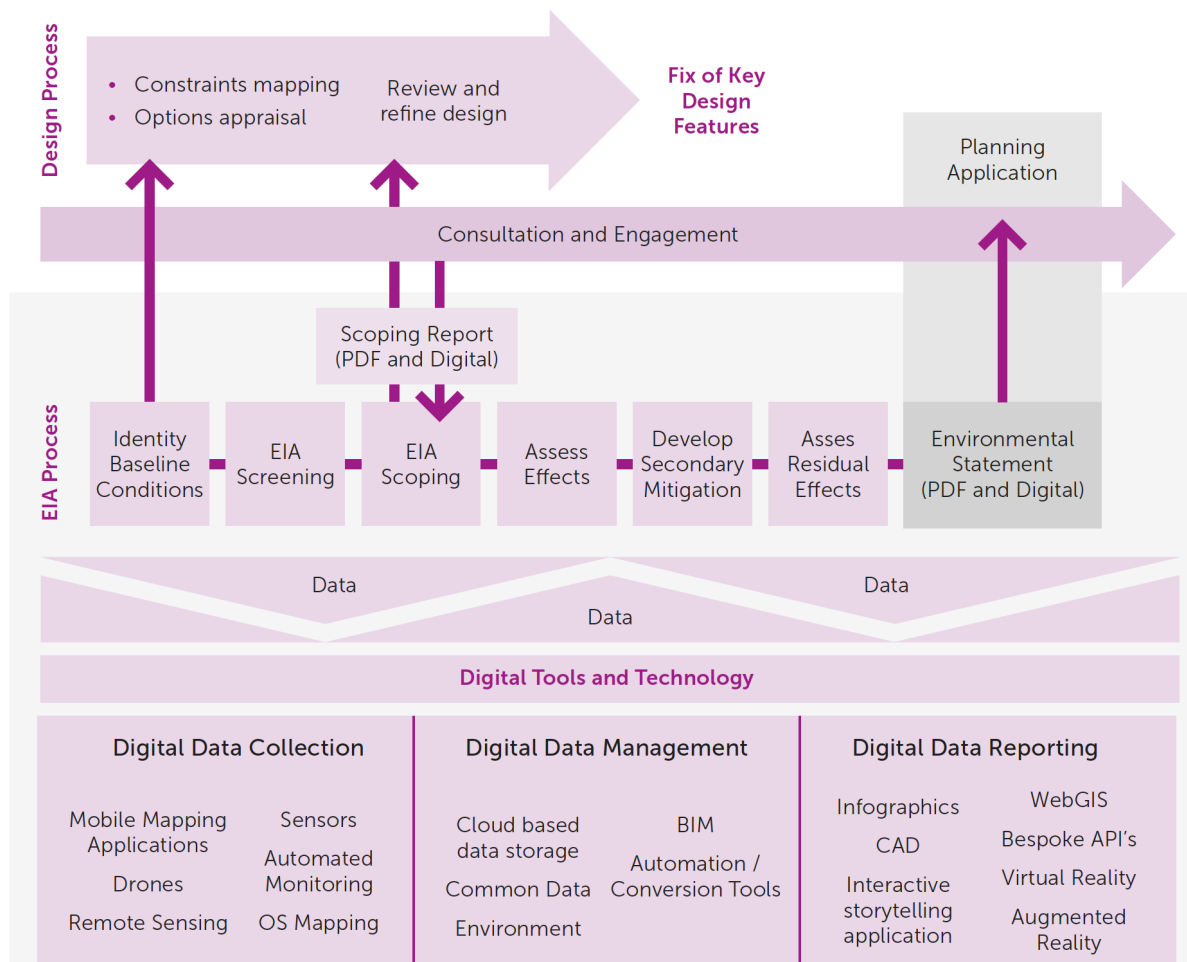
Design Process

• Constraints mapping
• Options appraisal

Review and refine design

Fix of Key Design Features

Planning Application

Consultation and Engagement

Scoping Report (PDF and Digital)

EIA Process

Identity Baseline Conditions

EIA Screening

EIA Scoping

Assess Effects

Develop Secondary Mitigation

Asses Residual Effects

Environmental Statement (PDF and Digital)

Data

Data

Data

Digital Tools and Technology

Digital Data Collection

Mobile Mapping Applications

Drones

Remote Sensing

Sensors

Automated Monitoring

OS Mapping

Digital Data Management

Cloud based data storage

Common Data Environment

BIM

Automation / Conversion Tools

Digital Data Reporting

Infographics

CAD

Interactive storytelling application

WebGIS

Bespoke API's

Virtual Reality

Augmented Reality